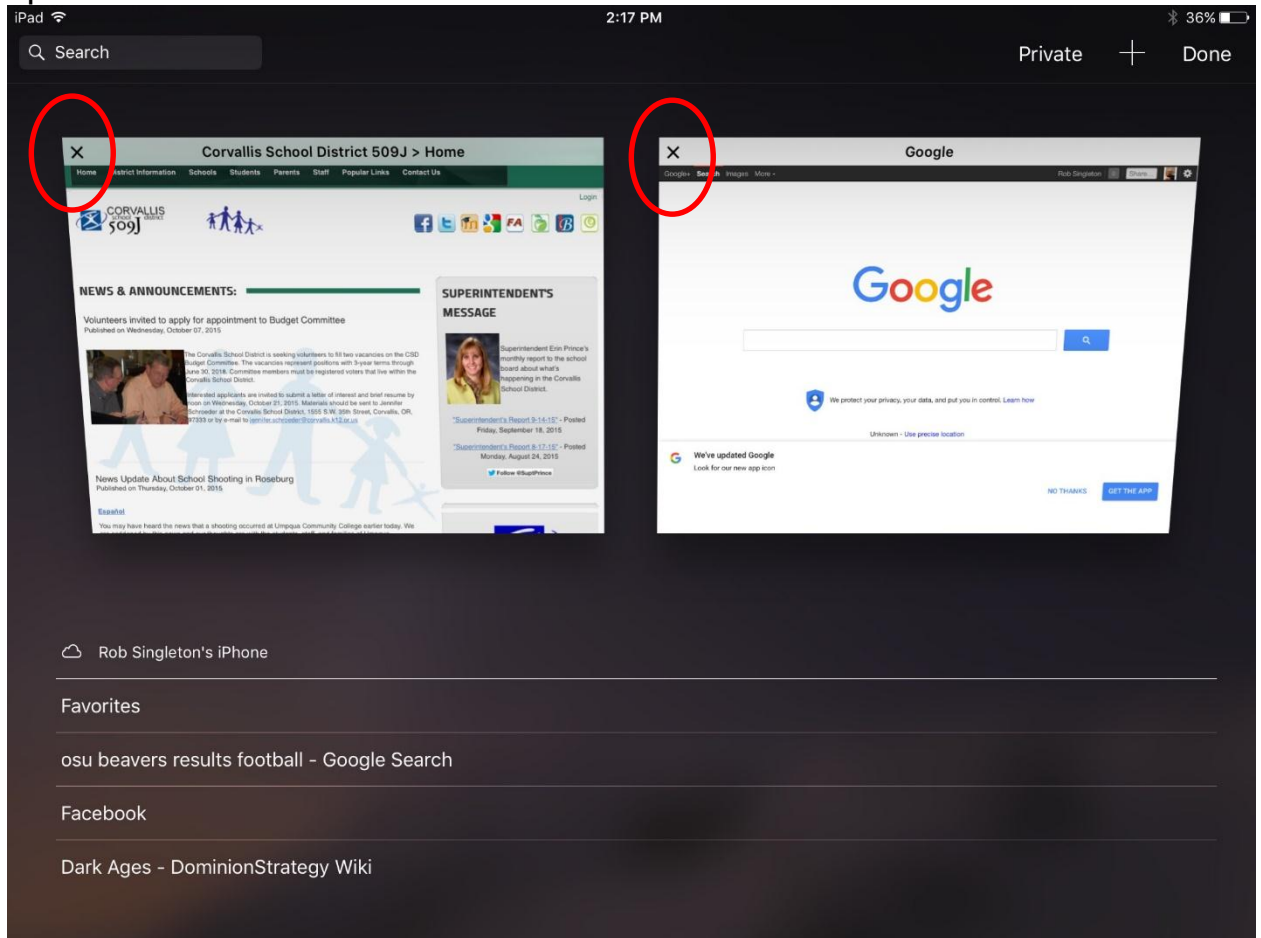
iPad 2:17 PM 36%

Search

Private + Done

×
Corvallis School District 509J > Home

Home District Information Schools Students Parents Staff Popular Links Contact Us

Login

CORVALLIS school district 509J

NEWS & ANNOUNCEMENTS:

Volunteers invited to apply for appointment to Budget Committee
Published on Wednesday, October 07, 2015

The Corvallis School District is seeking volunteers to fill two vacancies on the CSD Budget Committee. The vacancies represent positions with 3-year terms through June 30, 2018. Committee members must be registered voters that live within the Corvallis School District.

Interested applicants are invited to submit a letter of interest and brief resume by noon on Wednesday, October 21, 2015. Materials should be sent to Jennifer Schroeder at the Corvallis School District, 1555 S.W. 35th Street, Corvallis, OR, 97333 or by e-mail to jennifer.schroeder@corvallis.k12.or.us

News Update About School Shooting in Roseburg
Published on Thursday, October 01, 2015

Español

You may have heard the news that a shooting occurred at Umpqua Community College earlier today. We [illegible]

SUPERINTENDENT'S MESSAGE

Superintendent Erin Prince's monthly report to the school board about what's happening in the Corvallis School District.

"Superintendent's Report 9-14-15" - Posted Friday, September 18, 2015

"Superintendent's Report 8-17-15" - Posted Monday, August 24, 2015

Follow @SuptPrince

×
Google

Google+ Search Images More

Rob Singleton Share...

Google

We protect your privacy, your data, and put you in control. Learn how

Unknown - Use precise location

We've updated Google
Look for our new app icon

NO THANKS GET THE APP

Rob Singleton's iPhone

Favorites

osu beavers results football - Google Search

Facebook

Dark Ages - DominionStrategy Wiki